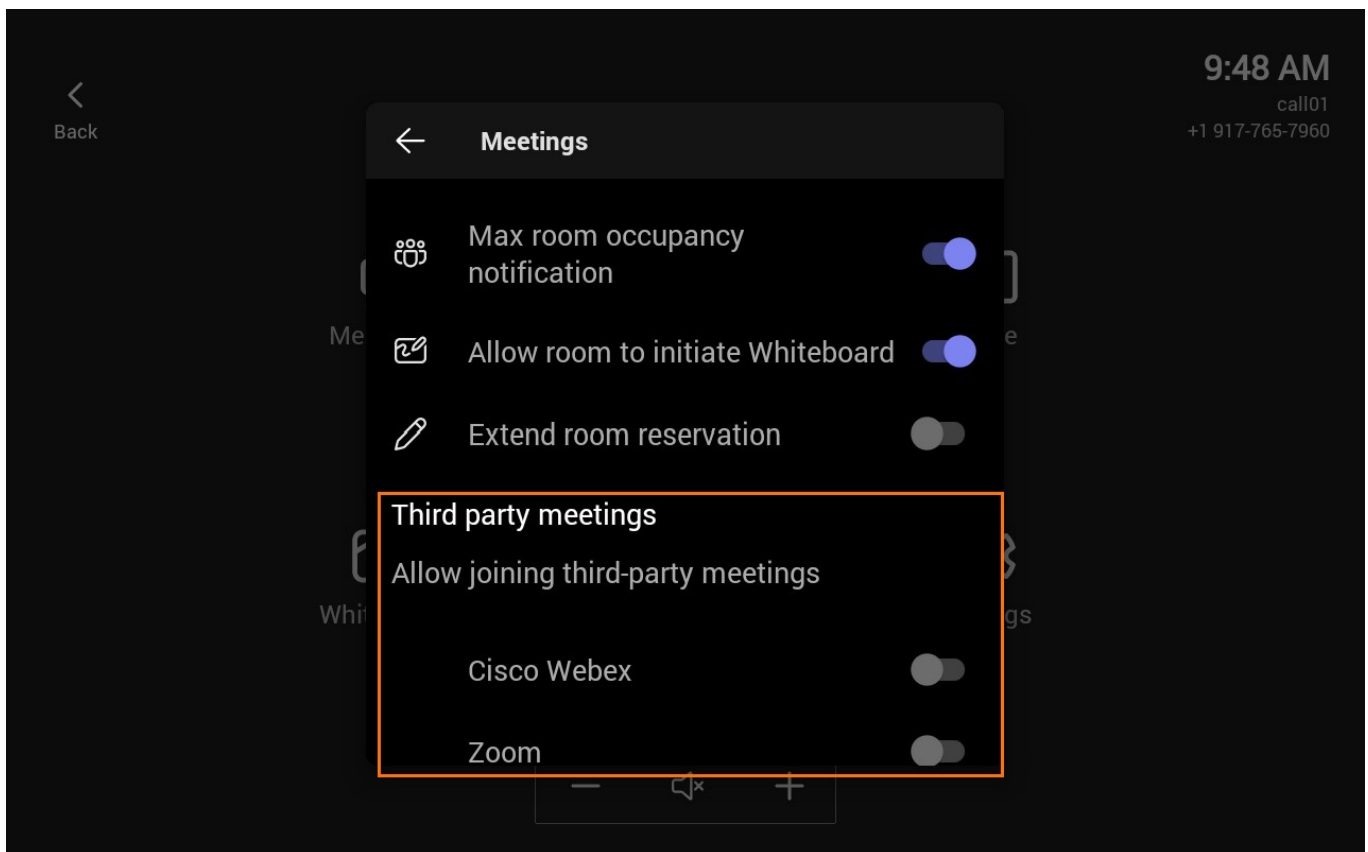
Back

9:48 AM
call01
+1 917-765-7960

Meetings

Max room occupancy notification

Allow room to initiate Whiteboard

Extend room reservation

Third party meetings

Allow joining third-party meetings

Cisco Webex

Zoom

Me

e

Whit

gs